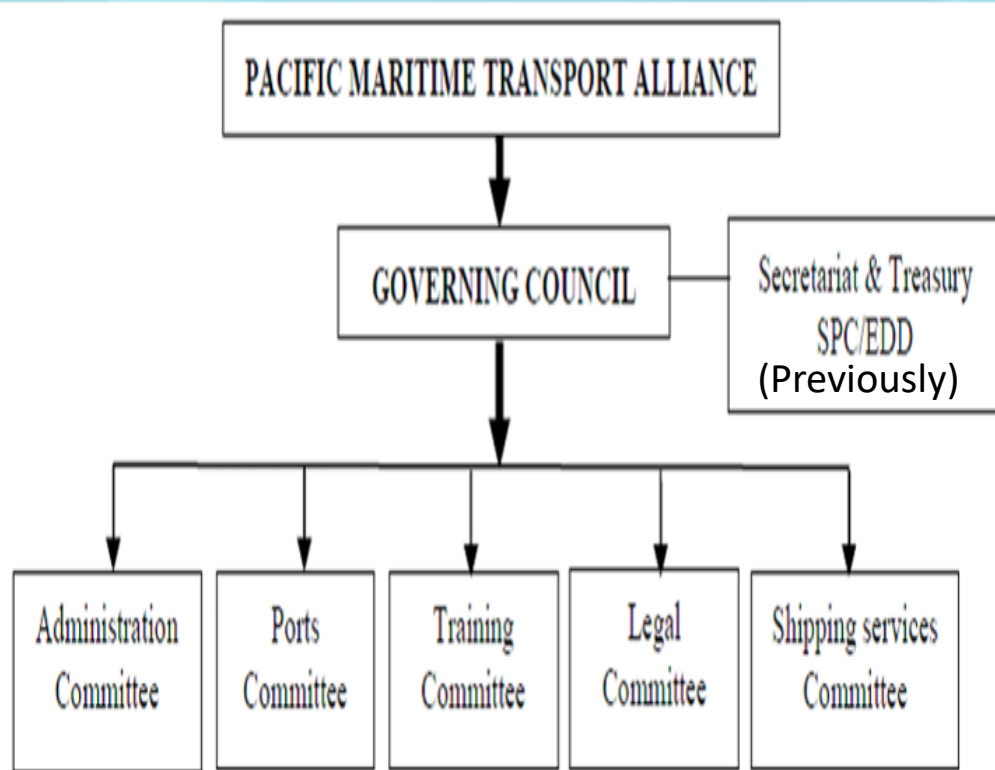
PACIFIC MARITIME TRANSPORT ALLIANCE

GOVERNING COUNCIL

Secretariat & Treasury
SPC/EDD
(Previously)

Administration Committee

Ports Committee

Training Committee

Legal Committee

Shipping services Committee